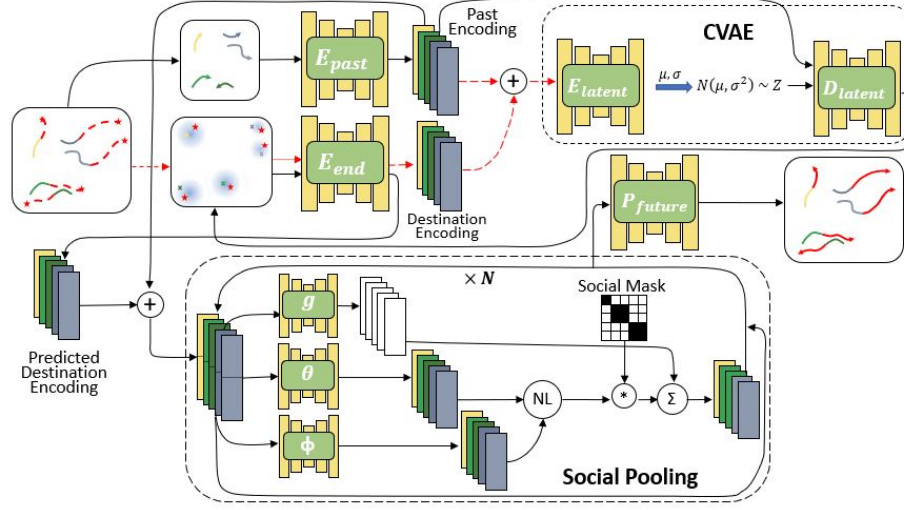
Past Encoding

CVAE

$E_{past}$

$E_{latent}$

$\mu, \sigma$

$N(\mu, \sigma^2) \sim Z$

$D_{latent}$

$E_{end}$

Destination Encoding

$P_{future}$

$\times N$

Social Mask

Predicted Destination Encoding

$g$

$\theta$

$\phi$

NL

*

$\Sigma$

Social Pooling